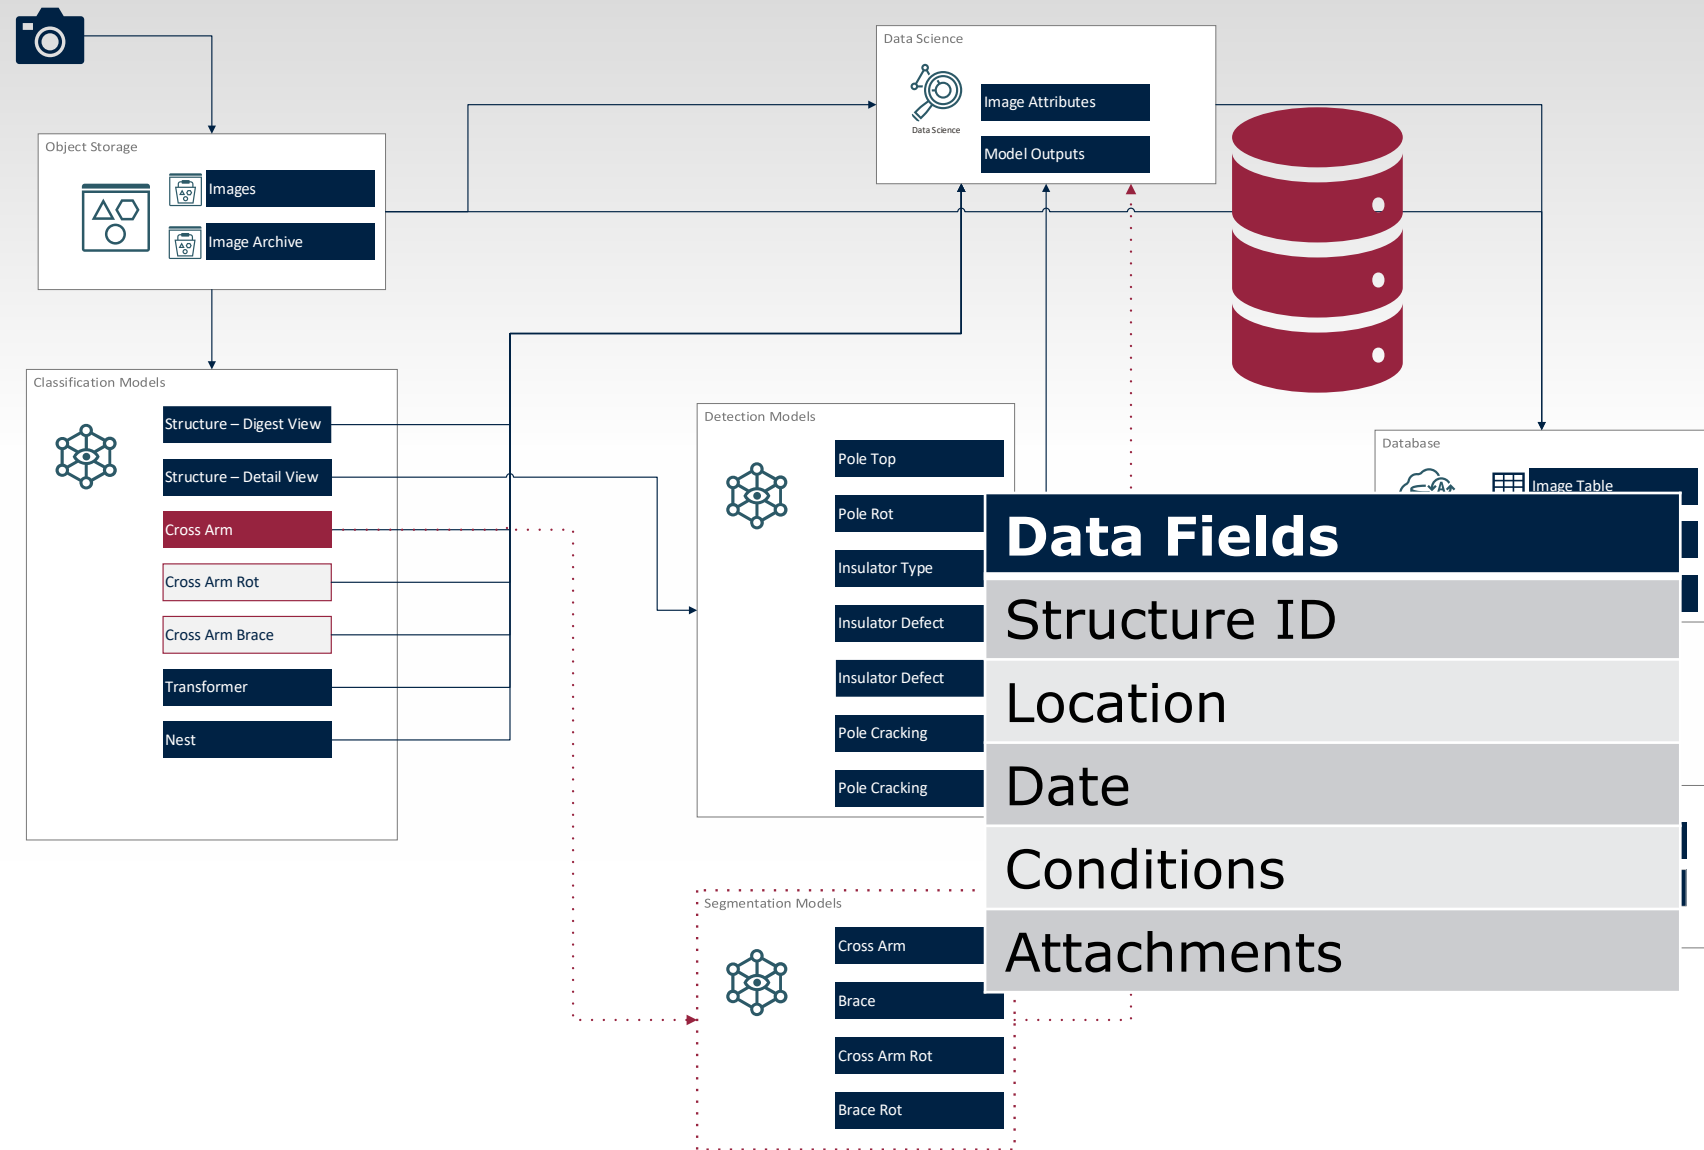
Data Science

Data Science

Image Attributes

Model Outputs

Object Storage

Images

Image Archive

Classification Models

Structure – Digest View

Structure – Detail View

Cross Arm

Cross Arm Rot

Cross Arm Brace

Transformer

Nest

Detection Models

Pole Top

Pole Rot

Insulator Type

Insulator Defect

Insulator Defect

Pole Cracking

Pole Cracking

Database

Image Table

Data Fields

Structure ID

Location

Date

Conditions

Attachments

Segmentation Models

Cross Arm

Brace

Cross Arm Rot

Brace Rot